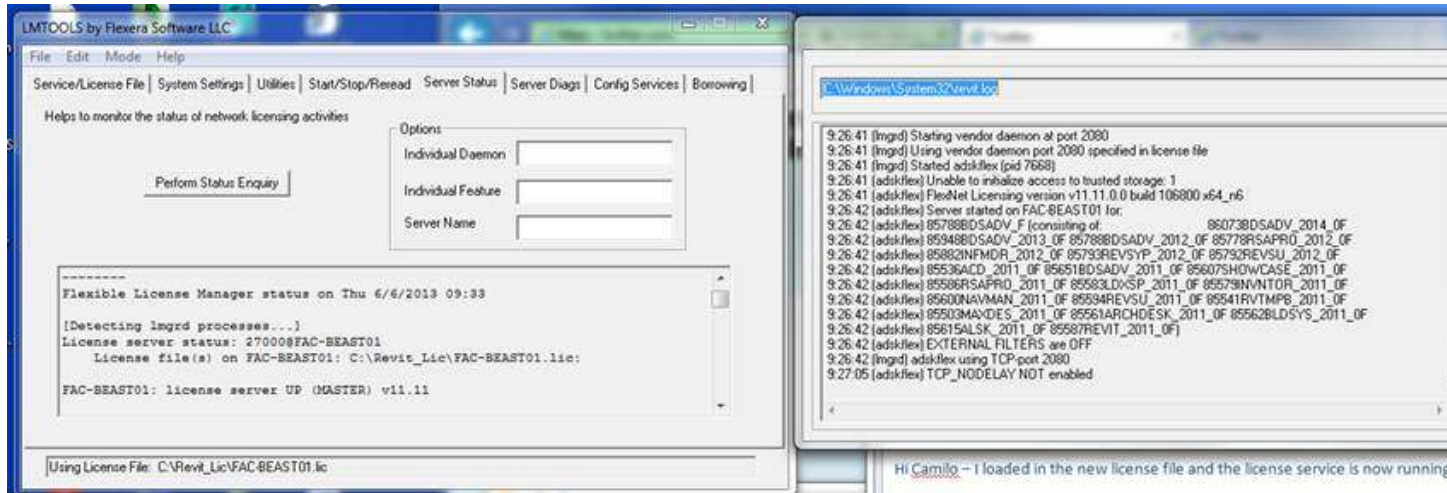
LMTOOLS by Flexera Software LLC

File Edit Mode Help

Service/License File | System Settings | Utilities | Start/Stop/Reread | Server Status | Server Diags | Config Services | Borrowing

Helps to monitor the status of network licensing activities

Options

Individual Daemon

Individual Feature

Server Name

Perform Status Enquiry

--------
Flexible License Manager status on Thu 6/6/2013 09:33

[Detecting lmgrd processes...]
License server status: 27000@FAC-BEAST01
License file(s) on FAC-BEAST01: C:\Revit_Lic\FAC-BEAST01.lic:

FAC-BEAST01: license server UP (MASTER) v11.11

Using License File: C:\Revit_Lic\FAC-BEAST01.lic

C:\Windows\System32\revit.log

9:26:41 (lmgrd) Starting vendor daemon at port 2080
9:26:41 (lmgrd) Using vendor daemon port 2080 specified in license file
9:26:41 (lmgrd) Started adskflex (pid 7668)
9:26:41 (adskflex) Unable to initialize access to trusted storage: 1
9:26:41 (adskflex) FlexNet Licensing version v11.11.0.0 build 106800 x64_n6
9:26:42 (adskflex) Server started on FAC-BEAST01 for:
9:26:42 (adskflex) 85788BDSADV_F (consisting of: 86073BDSADV_2014_0F
9:26:42 (adskflex) 85948BDSADV_2013_0F 85788BDSADV_2012_0F 85778RSAPRO_2012_0F
9:26:42 (adskflex) 85882INFMDR_2012_0F 85793REVSYP_2012_0F 85792REVSU_2012_0F
9:26:42 (adskflex) 85536ACD_2011_0F 85651BDSADV_2011_0F 85607SHOWCASE_2011_0F
9:26:42 (adskflex) 85586RSAPRO_2011_0F 85583LDXSP_2011_0F 85579INVNTOR_2011_0F
9:26:42 (adskflex) 85600NAVMAN_2011_0F 85594REVSU_2011_0F 85541RVTMPB_2011_0F
9:26:42 (adskflex) 85503MAXDES_2011_0F 85561ARCHDESK_2011_0F 85562BLDSYS_2011_0F
9:26:42 (adskflex) 85615ALSK_2011_0F 85587REVIT_2011_0F)
9:26:42 (adskflex) EXTERNAL FILTERS are OFF
9:26:42 (lmgrd) adskflex using TCP-port 2080
9:27:05 (adskflex) TCP_NODELAY NOT enabled

Hi Camilo – I loaded in the new license file and the license service is now running